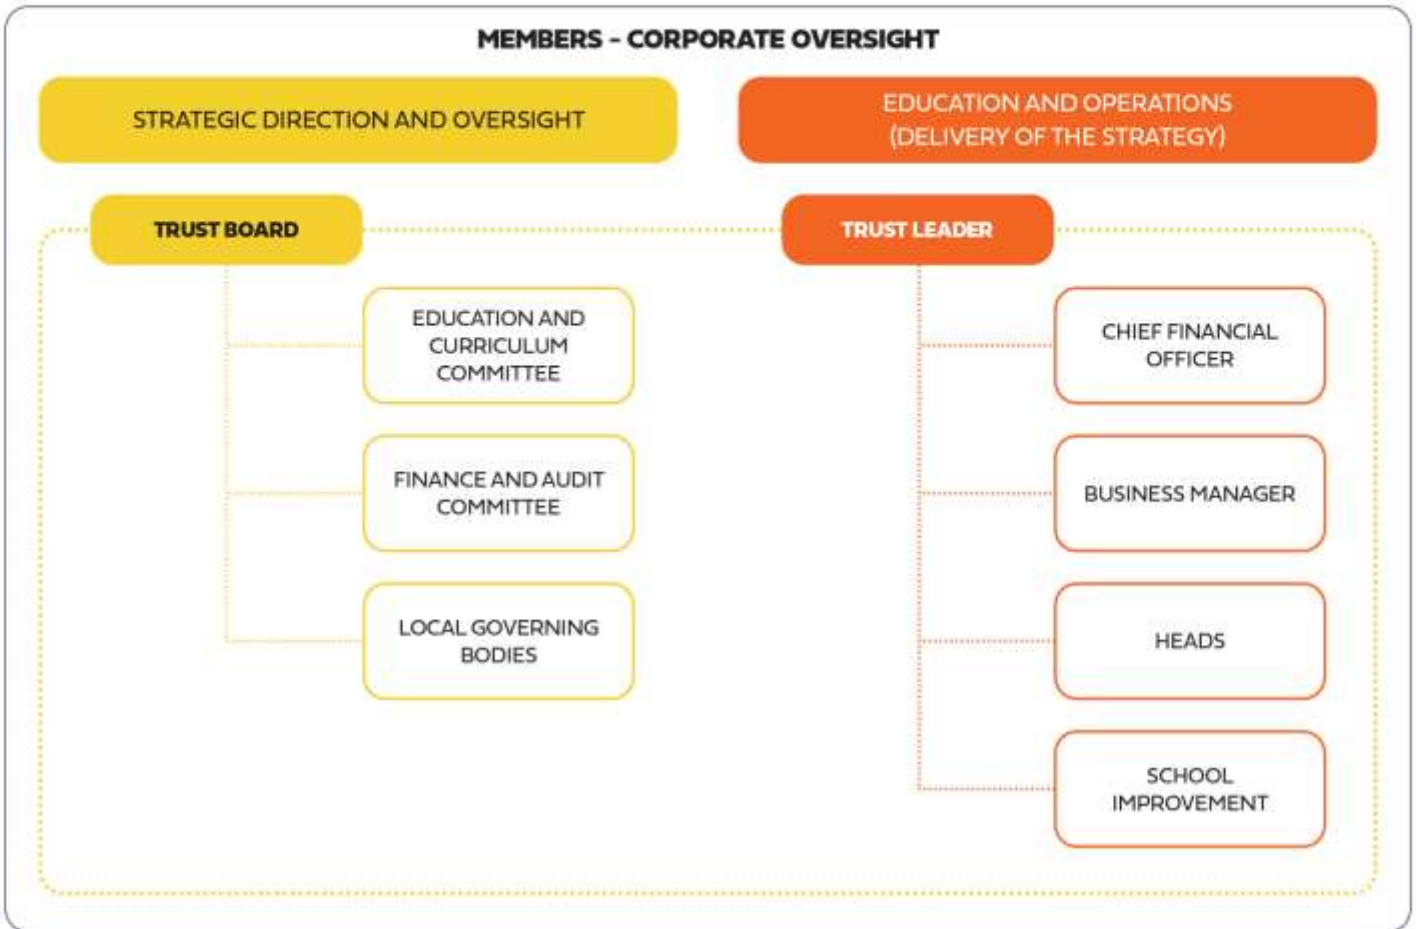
MEMBERS - CORPORATE OVERSIGHT

STRATEGIC DIRECTION AND OVERSIGHT

EDUCATION AND OPERATIONS (DELIVERY OF THE STRATEGY)

TRUST BOARD

EDUCATION AND CURRICULUM COMMITTEE

FINANCE AND AUDIT COMMITTEE

LOCAL GOVERNING BODIES

TRUST LEADER

CHIEF FINANCIAL OFFICER

BUSINESS MANAGER

HEADS

SCHOOL IMPROVEMENT